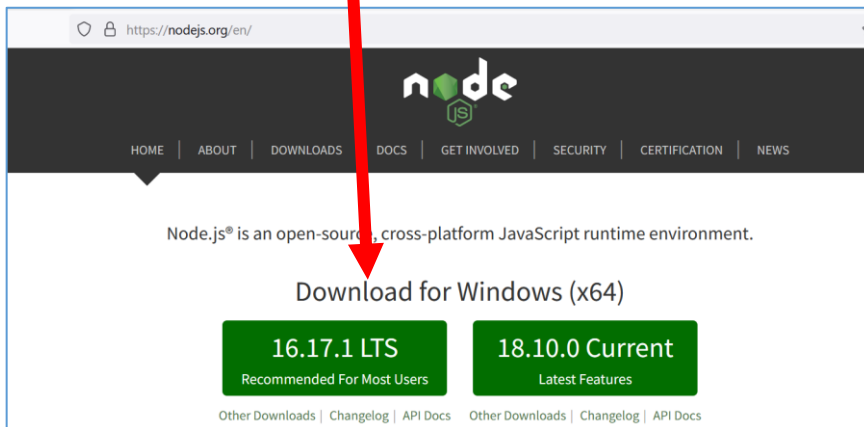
https://nodejs.org/en/

node js

HOME | ABOUT | DOWNLOADS | DOCS | GET INVOLVED | SECURITY | CERTIFICATION | NEWS

Node.js® is an open-source, cross-platform JavaScript runtime environment.

Download for Windows (x64)

16.17.1 LTS
Recommended For Most Users

18.10.0 Current
Latest Features

Other Downloads | Changelog | API Docs

Other Downloads | Changelog | API Docs